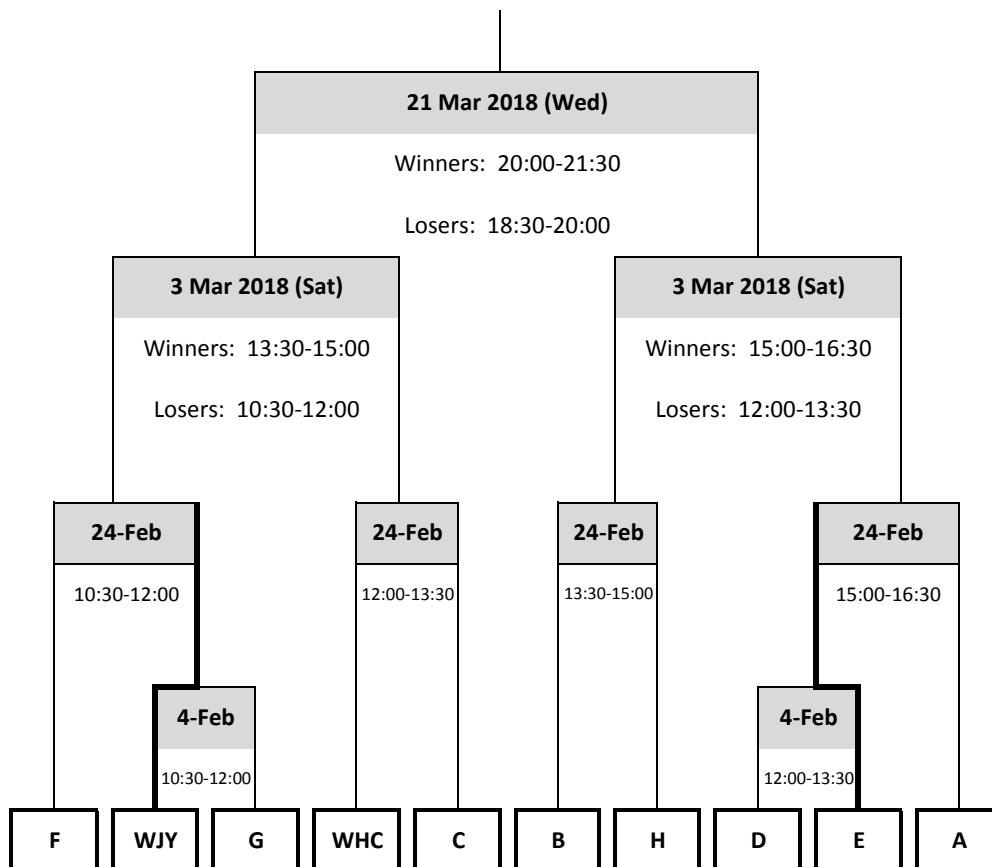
21 Mar 2018 (Wed)

Winners: 20:00-21:30

Losers: 18:30-20:00

3 Mar 2018 (Sat)

Winners: 13:30-15:00

Losers: 10:30-12:00

3 Mar 2018 (Sat)

Winners: 15:00-16:30

Losers: 12:00-13:30

24-Feb

10:30-12:00

24-Feb

12:00-13:30

24-Feb

13:30-15:00

24-Feb

15:00-16:30

4-Feb

10:30-12:00

4-Feb

12:00-13:30

F

WJY

G

WHC

C

B

H

D

E

A